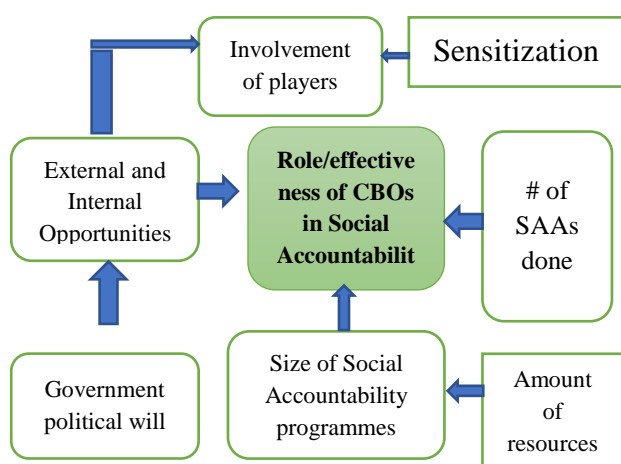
Involvement of players

Sensitization

External and Internal Opportunities

Role/effectiveness of CBOs in Social Accountabilit

# of SAAs done

Government political will

Size of Social Accountability programmes

Amount of resources